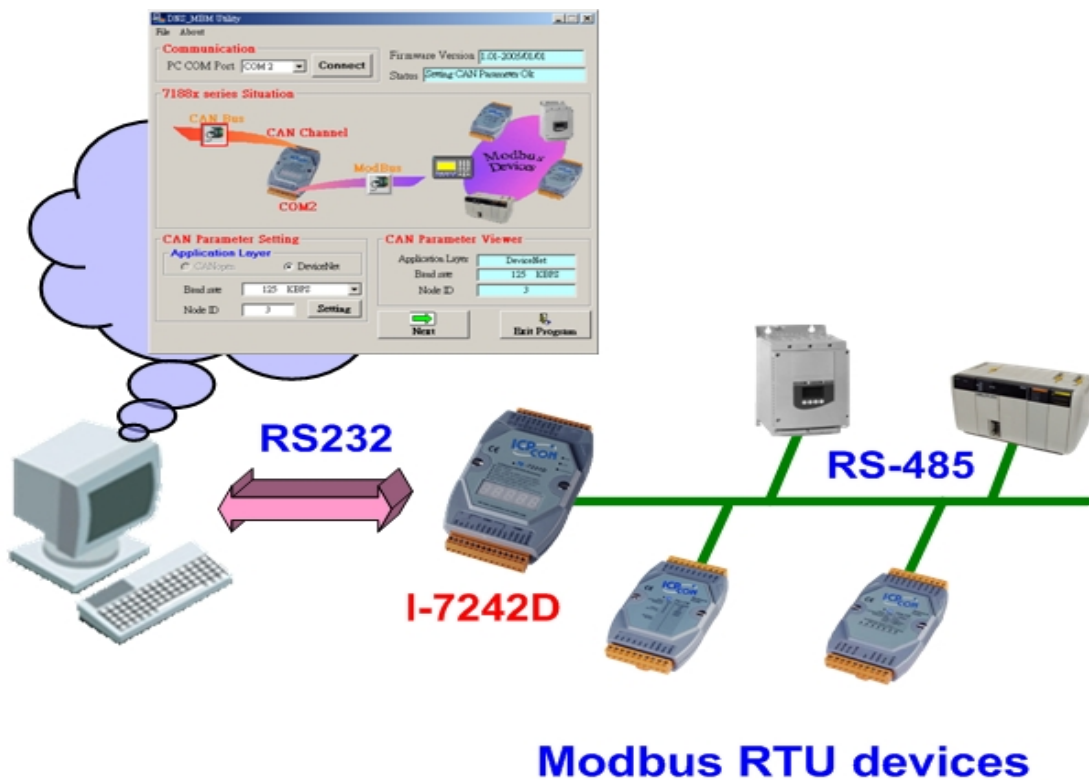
DNS_MRM Utility
File About
Communication
PC COM Port COM 2 Connect
Firmware Version 1.01-2005/01/01
Status Setting CAN Parameters Ok
7188x series Situation
CAN Bus
CAN Channel
ModBus
COM2
Modbus Devices
CAN Parameter Setting
Application Layer
CANopen DeviceNet
Baud rate 125 KBPS
Node ID 3
Setting
CAN Parameter Viewer
Application Layer DeviceNet
Baud rate 125 KBPS
Node ID 3
Next
Exit Program

RS232
I-7242D
RS-485
Modbus RTU devices